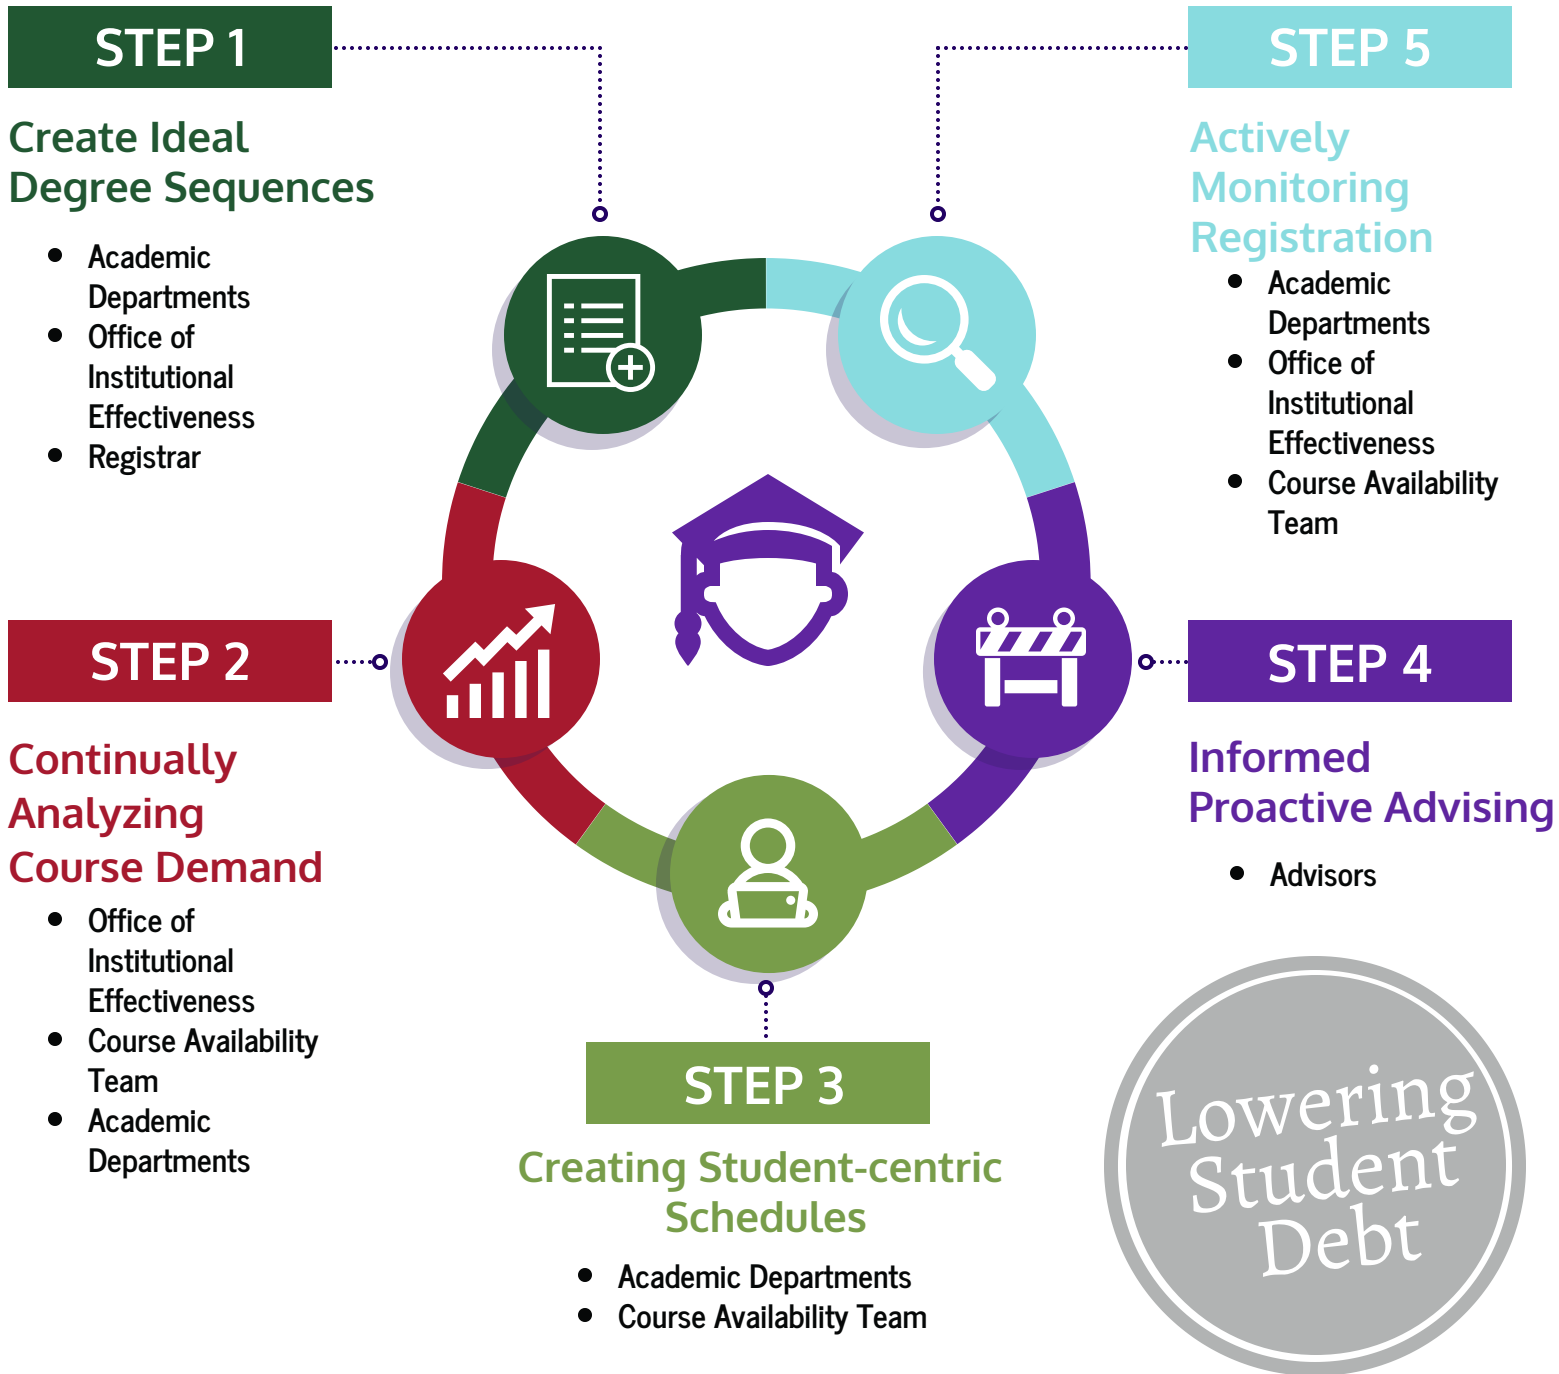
STEP 1

Create Ideal Degree Sequences

- Academic Departments
- Office of Institutional Effectiveness
- Registrar

STEP 5

Actively Monitoring Registration

- Academic Departments
- Office of Institutional Effectiveness
- Course Availability Team

STEP 2

Continually Analyzing Course Demand

- Office of Institutional Effectiveness
- Course Availability Team
- Academic Departments

STEP 4

Informed Proactive Advising

- Advisors

STEP 3

Creating Student-centric Schedules

- Academic Departments
- Course Availability Team

Lowering Student Debt